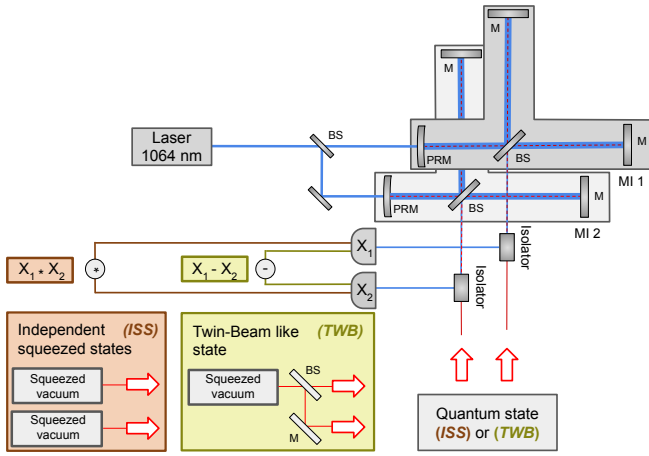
M

M

Laser 1064 nm

BS

PRM

BS

M

MI 1

PRM

BS

M

MI 2

$X_1 * X_2$

*

$X_1 - X_2$

-

$X_1$

$X_2$

Isolator

Isolator

Independent (ISS) squeezed states

Squeezed vacuum

Squeezed vacuum

Twin-Beam like (TWB) state

Squeezed vacuum

BS

M

Quantum state (ISS) or (TWB)